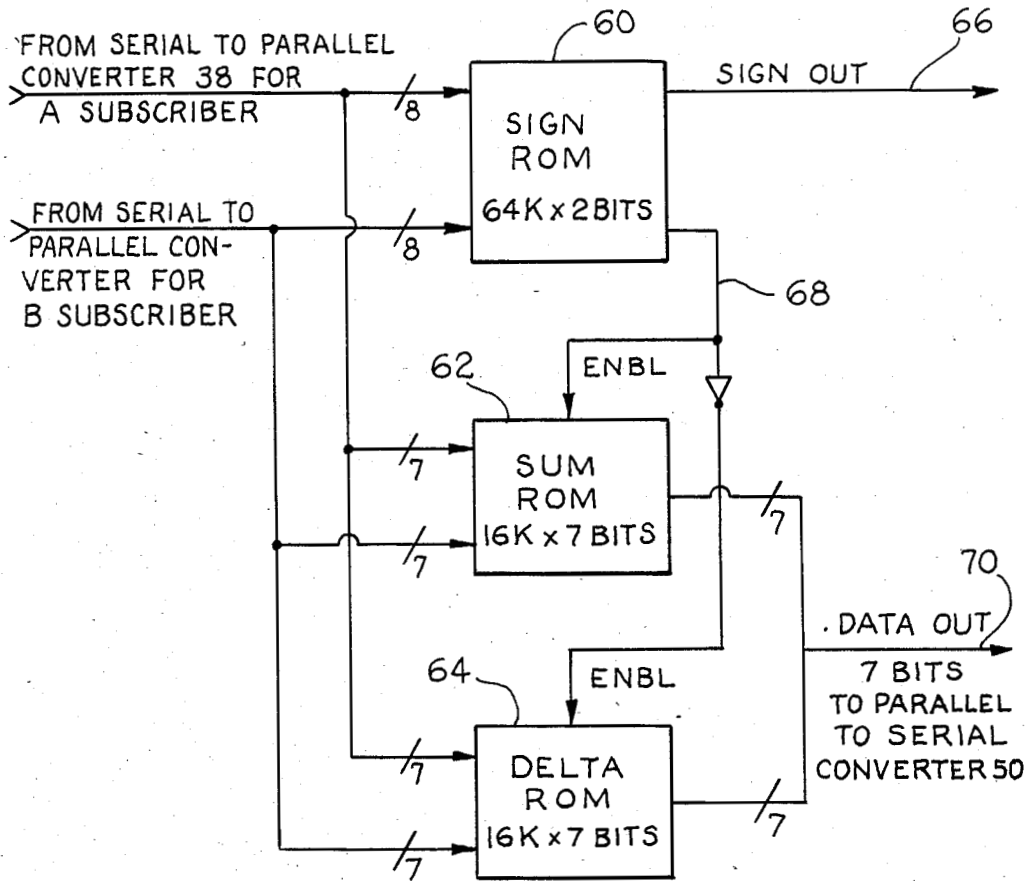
FROM SERIAL TO PARALLEL CONVERTER 38 FOR A SUBSCRIBER

60

66

SIGN OUT

8

SIGN ROM 64K x 2BITS

FROM SERIAL TO PARALLEL CONVERTER FOR B SUBSCRIBER

8

68

62

ENBL

7

SUM ROM 16K x 7 BITS

7

7

70

DATA OUT

7 BITS TO PARALLEL TO SERIAL CONVERTER 50

64

ENBL

7

DELTA ROM 16K x 7 BITS

7

7